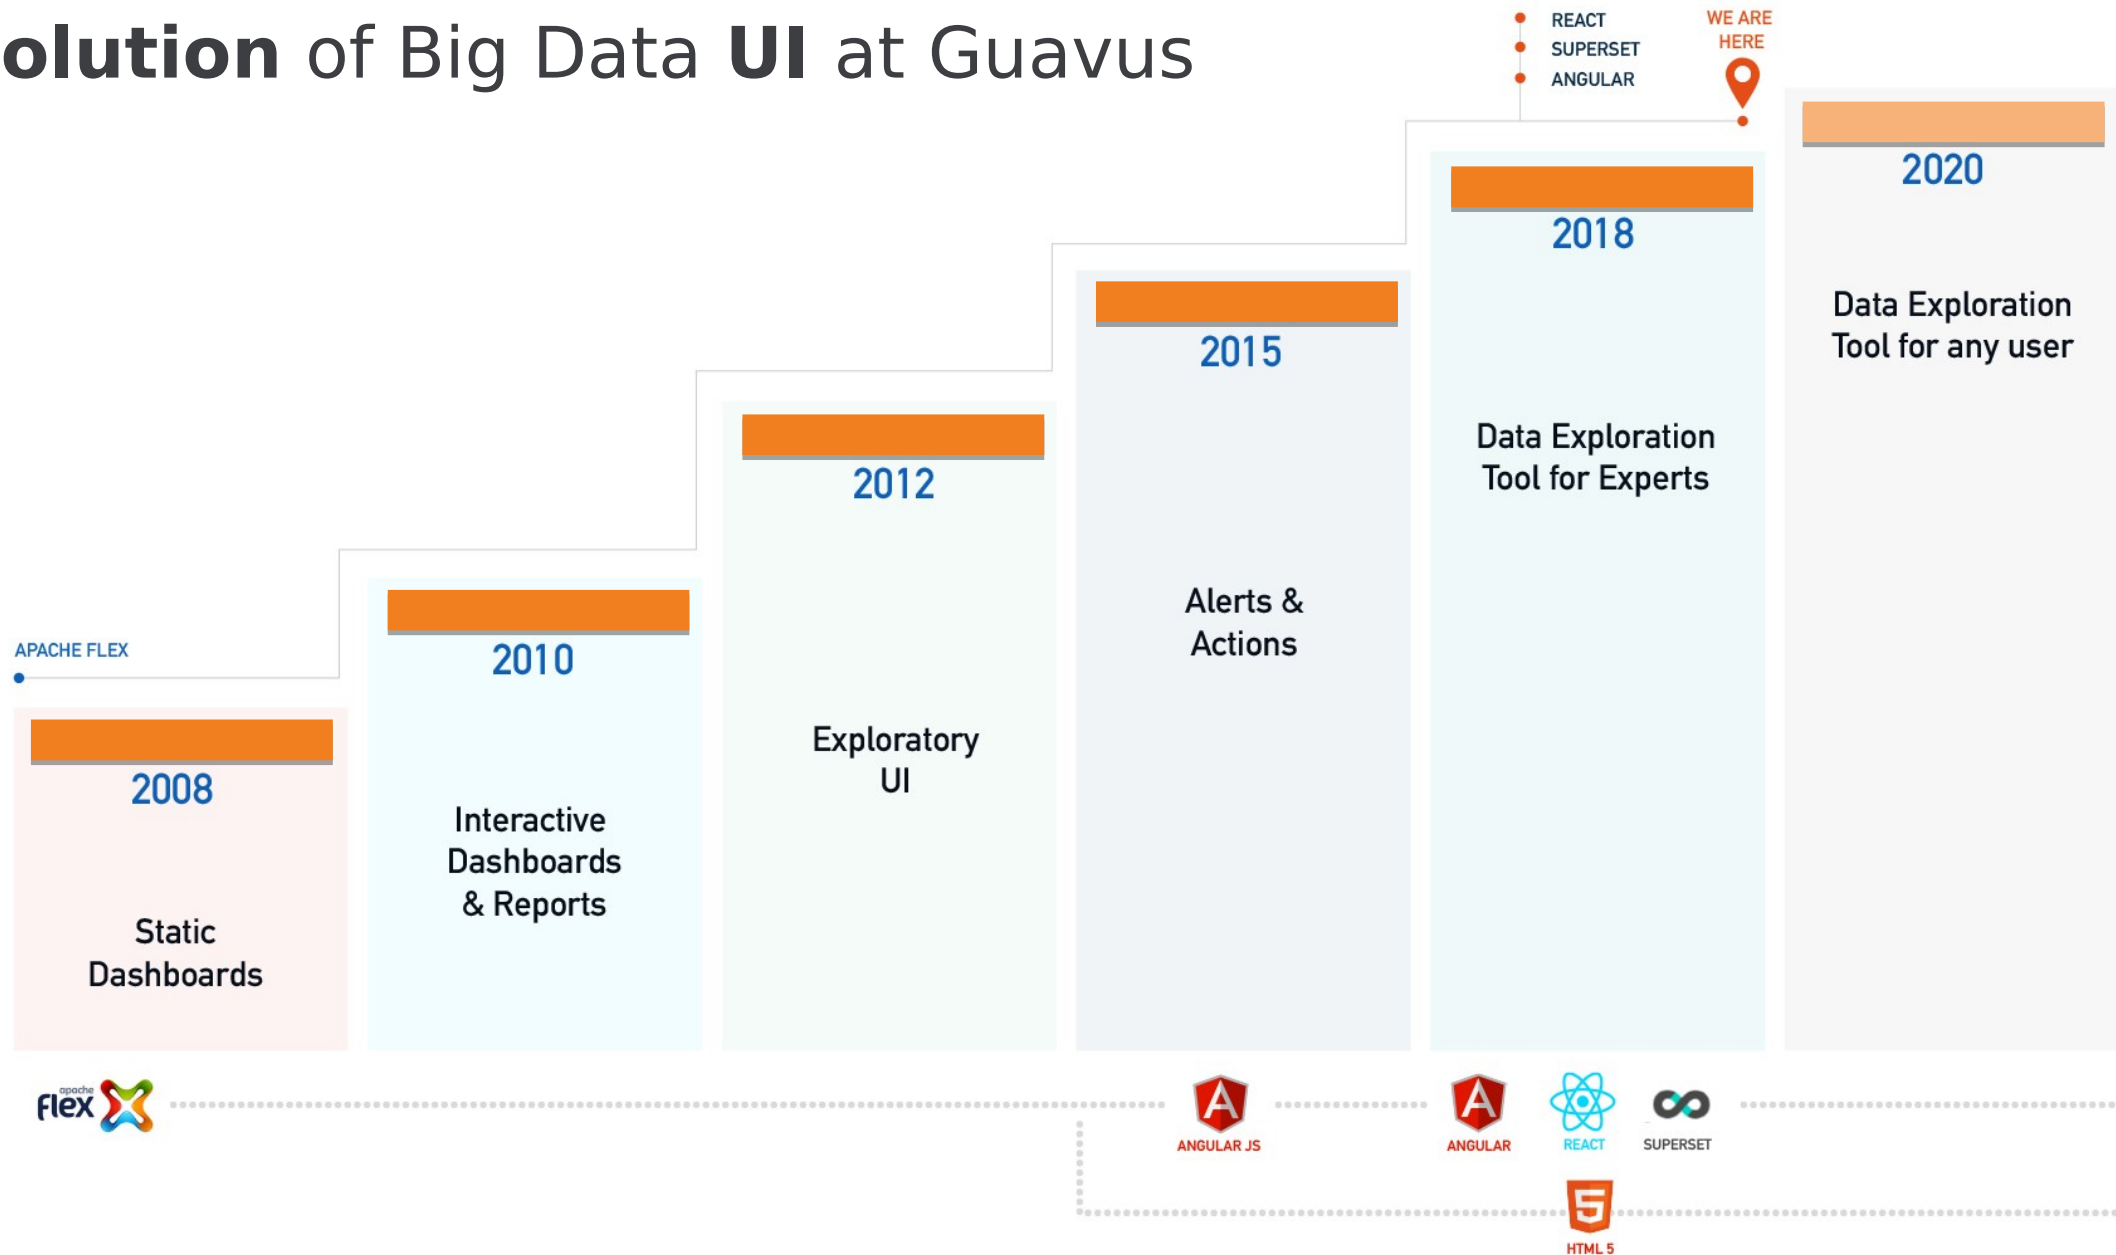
**olution** of Big Data **UI** at Guavus

REACT
SUPERSET
ANGULAR

WE ARE HERE

APACHE FLEX

2008

Static Dashboards

2010

Interactive Dashboards & Reports

2012

Exploratory UI

2015

Alerts & Actions

2018

Data Exploration Tool for Experts

2020

Data Exploration Tool for any user

apache flex

ANGULAR JS

ANGULAR

REACT

SUPERSET

HTML 5